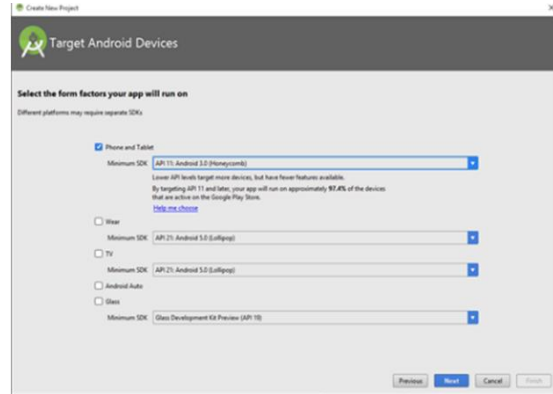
Create New Project

Target Android Devices

Select the form factors your app will run on

Different platforms may require separate SDKs

Phone and Tablet

Minimum SDK API 11: Android 3.0 (Honeycomb)

Lower API levels target more devices, but have fewer features available.

By targeting API 11 and later, your app will run on approximately 97.4% of the devices that are active on the Google Play Store.

Help me choose

Wear

Minimum SDK API 21: Android 5.0 (Lollipop)

TV

Minimum SDK API 21: Android 5.0 (Lollipop)

Android Auto

Glass

Minimum SDK Glass Development Kit Preview (API 19)

Previous Next Cancel Finish